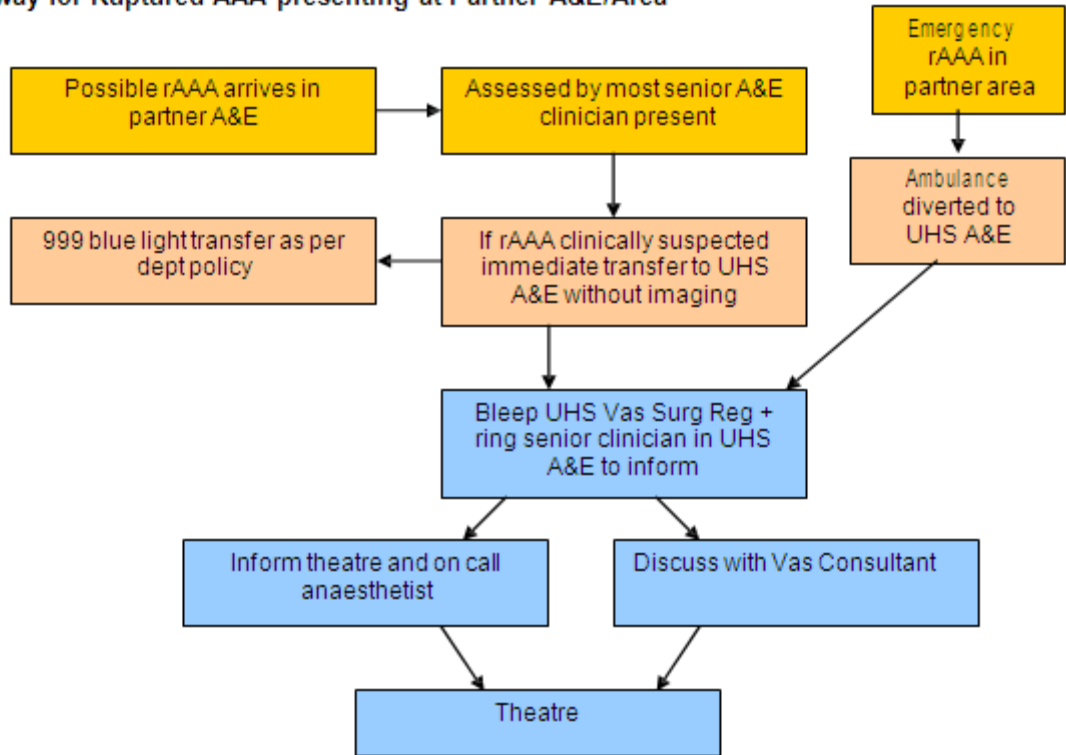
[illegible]way for Ruptured AAA presenting at Partner A&E/Area

Possible rAAA arrives in partner A&E

Assessed by most senior A&E clinician present

Emergency rAAA in partner area

Ambulance diverted to UHS A&E

999 blue light transfer as per dept policy

If rAAA clinically suspected immediate transfer to UHS A&E without imaging

Bleep UHS Vas Surg Reg + ring senior clinician in UHS A&E to inform

Inform theatre and on call anaesthetist

Discuss with Vas Consultant

Theatre